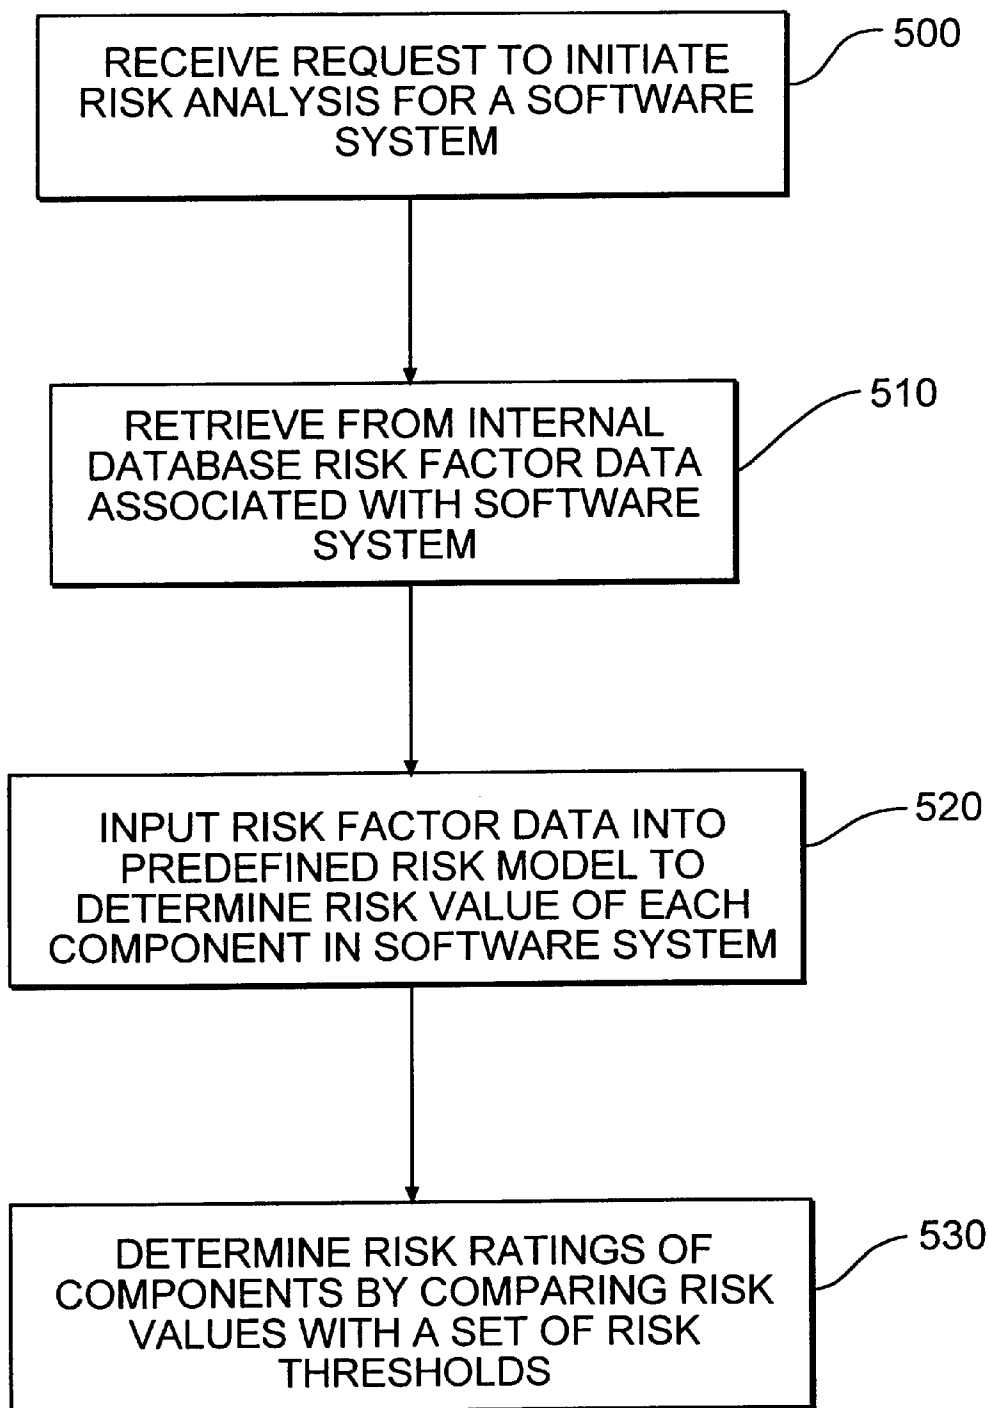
RECEIVE REQUEST TO INITIATE RISK ANALYSIS FOR A SOFTWARE SYSTEM

500

RETRIEVE FROM INTERNAL DATABASE RISK FACTOR DATA ASSOCIATED WITH SOFTWARE SYSTEM

510

INPUT RISK FACTOR DATA INTO PREDEFINED RISK MODEL TO DETERMINE RISK VALUE OF EACH COMPONENT IN SOFTWARE SYSTEM

520

DETERMINE RISK RATINGS OF COMPONENTS BY COMPARING RISK VALUES WITH A SET OF RISK THRESHOLDS

530